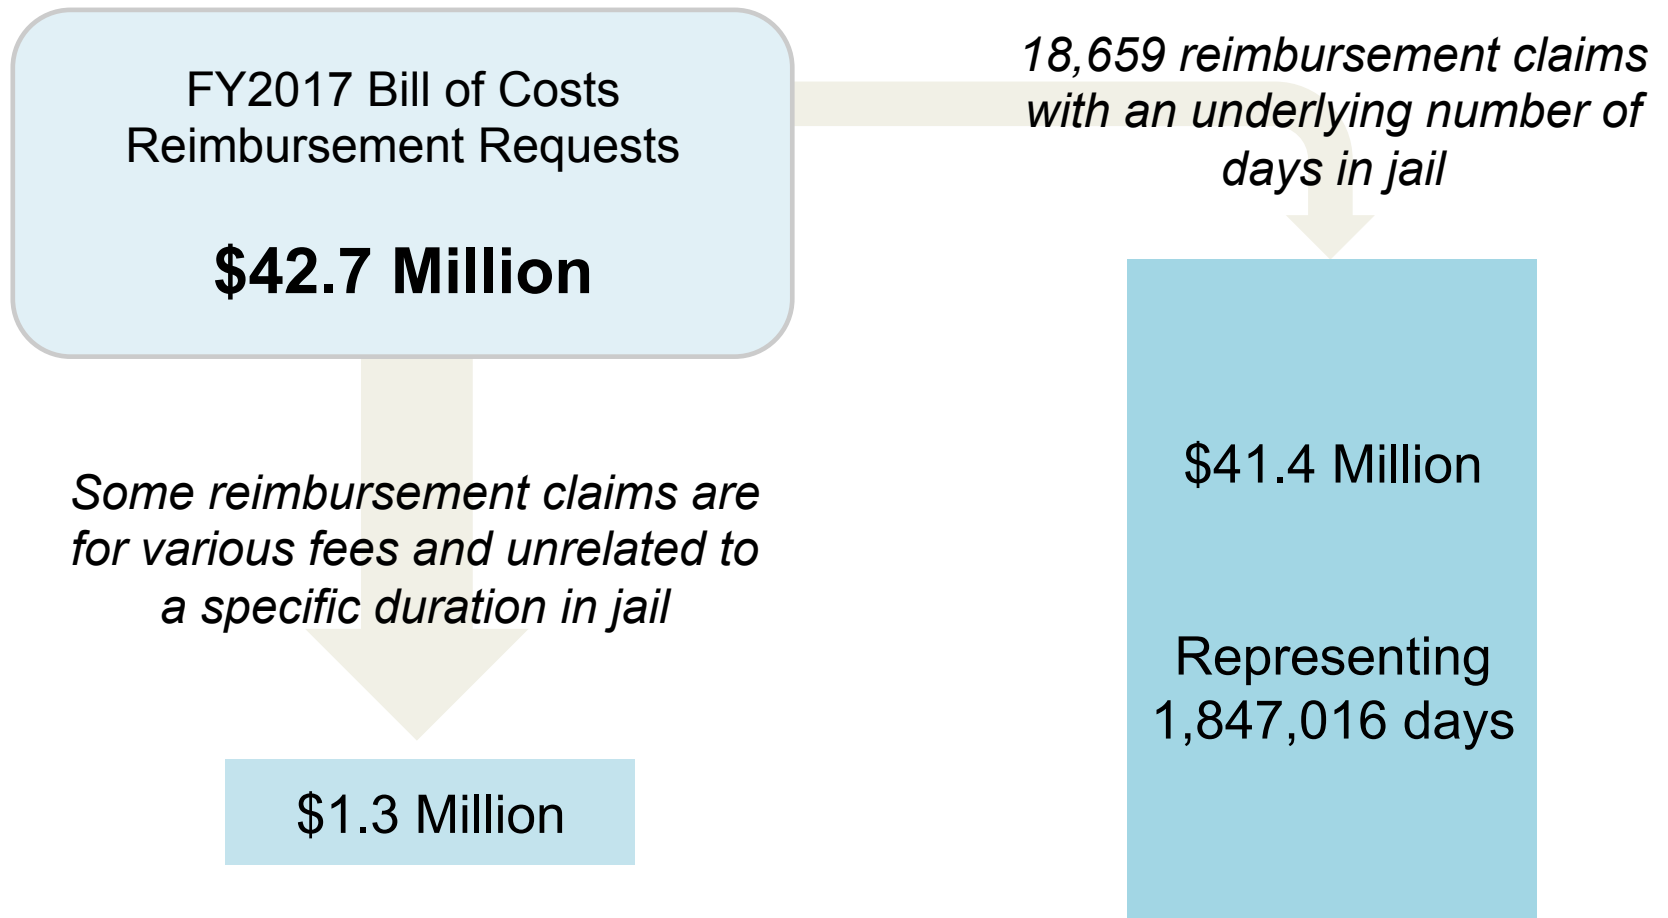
FY2017 Bill of Costs Reimbursement Requests

$42.7 Million

18,659 reimbursement claims with an underlying number of days in jail

Some reimbursement claims are for various fees and unrelated to a specific duration in jail

$41.4 Million

Representing 1,847,016 days

$1.3 Million